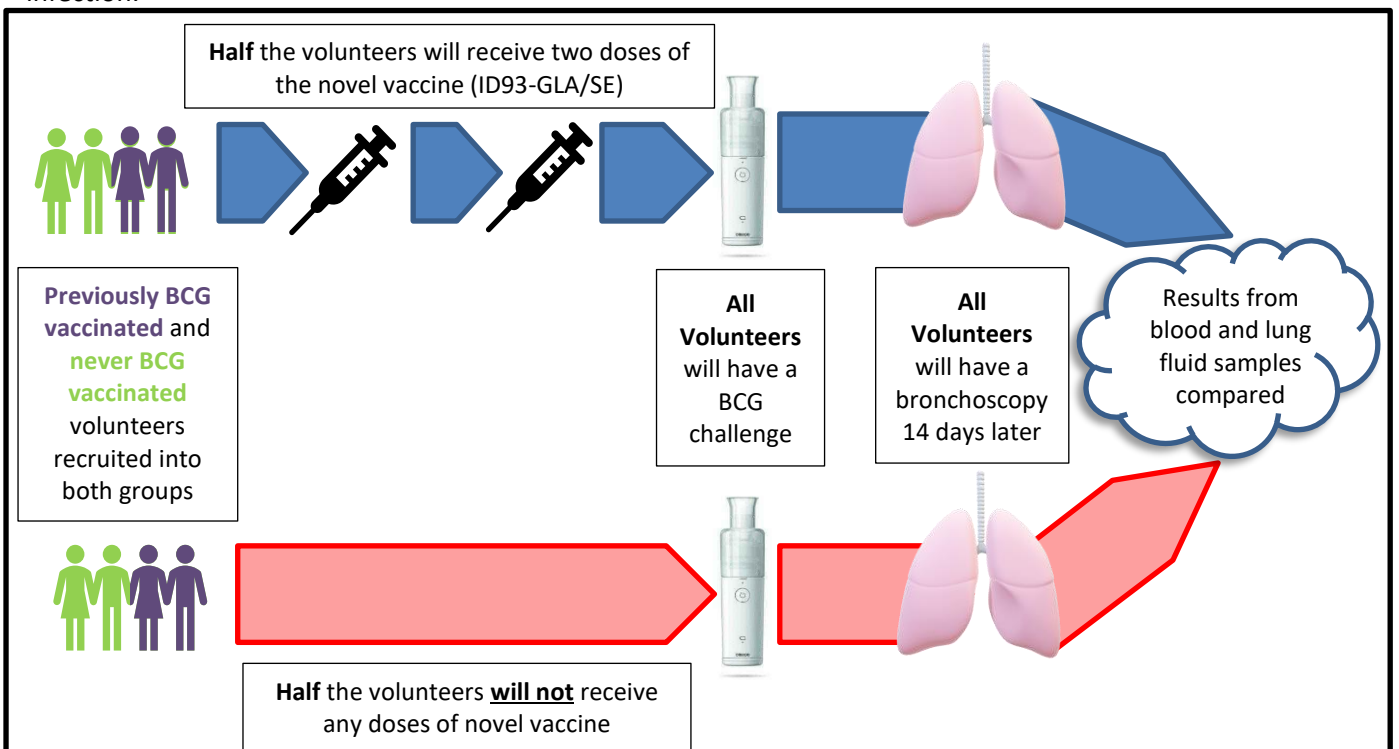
infection.

**Half** the volunteers will receive two doses of the novel vaccine (ID93-GLA/SE)

**Previously BCG vaccinated** and **never BCG vaccinated** volunteers recruited into both groups

**All Volunteers** will have a BCG challenge

**All Volunteers** will have a bronchoscopy 14 days later

Results from blood and lung fluid samples compared

**Half** the volunteers **will not** receive any doses of novel vaccine